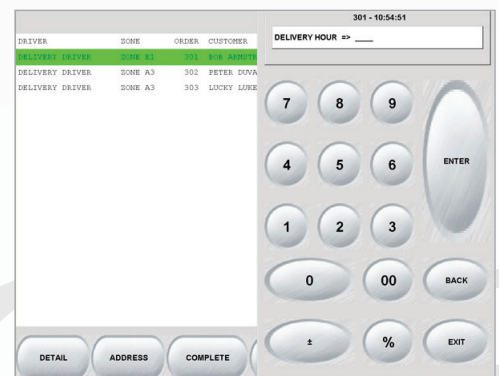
| DRIVER | ZONE | ORDER | CUSTOMER |
|---|---|---|---|
| DELIVERY DRIVER | ZONE B1 | 301 | BOB ARMSTR |
| DELIVERY DRIVER | ZONE A3 | 302 | PETER DUVA |
| DELIVERY DRIVER | ZONE A3 | 303 | LUCKY LUKE |

DETAIL
ADDRESS
COMPLETE

301 - 10:54:51

DELIVERY HOUR => ____

7
8
9
ENTER
4
5
6
1
2
3
0
00
BACK
±
%
EXIT